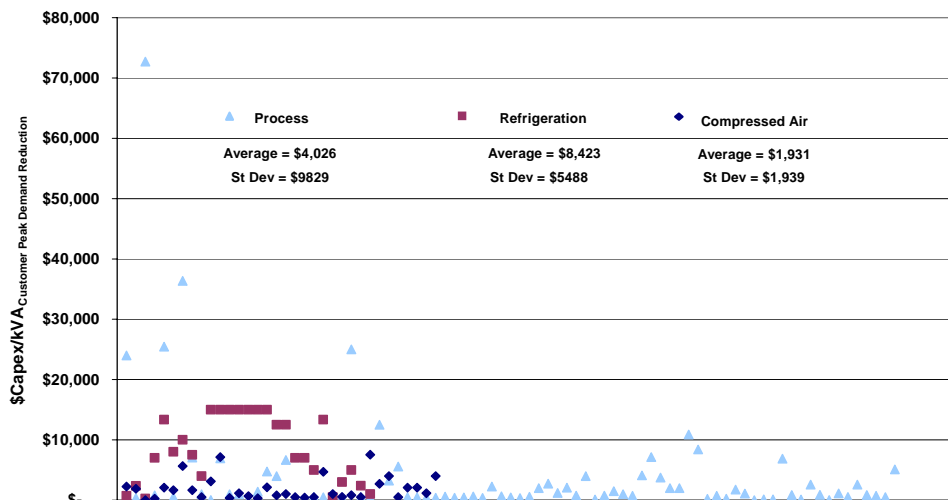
$80,000
$70,000
$60,000
$50,000
$40,000
$30,000
$20,000
$10,000
$-

$Capex/kVA$_{\text{Customer Peak Demand Reduction}}$

Process
Average = $4,026
St Dev = $9829

Refrigeration
Average = $8,423
St Dev = $5488

Compressed Air
Average = $1,931
St Dev = $1,939